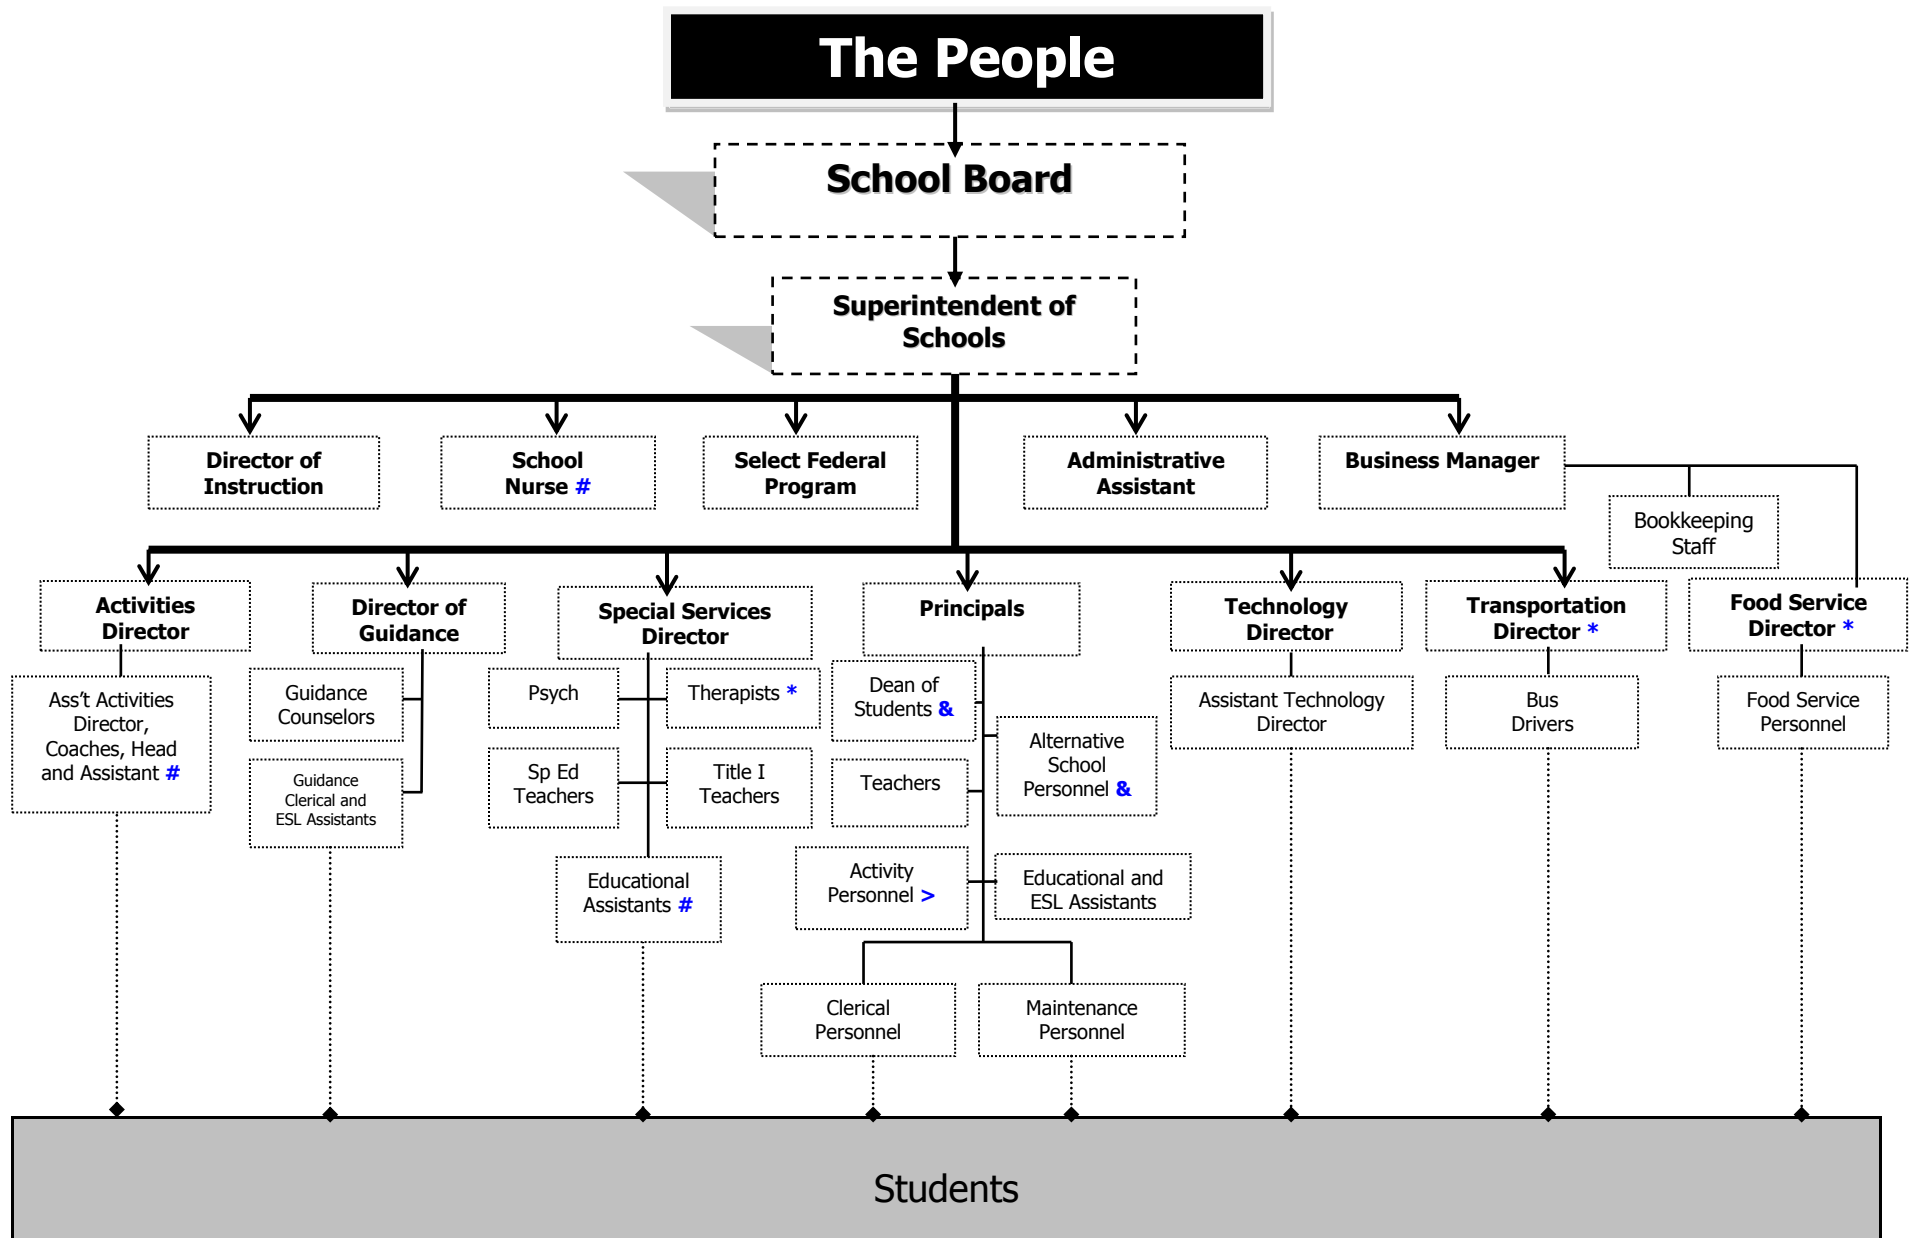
The People

School Board

Superintendent of Schools

Director of Instruction

School Nurse #

Select Federal Program

Administrative Assistant

Business Manager

Bookkeeping Staff

Activities Director

Ass't Activities Director, Coaches, Head and Assistant #

Director of Guidance

Guidance Counselors

Guidance Clerical and ESL Assistants

Special Services Director

Psych

Therapists *

Sp Ed Teachers

Title I Teachers

Educational Assistants #

Principals

Dean of Students &

Alternative School Personnel &

Teachers

Activity Personnel >

Educational and ESL Assistants

Clerical Personnel

Maintenance Personnel

Technology Director

Assistant Technology Director

Transportation Director *

Bus Drivers

Food Service Director *

Food Service Personnel

Students